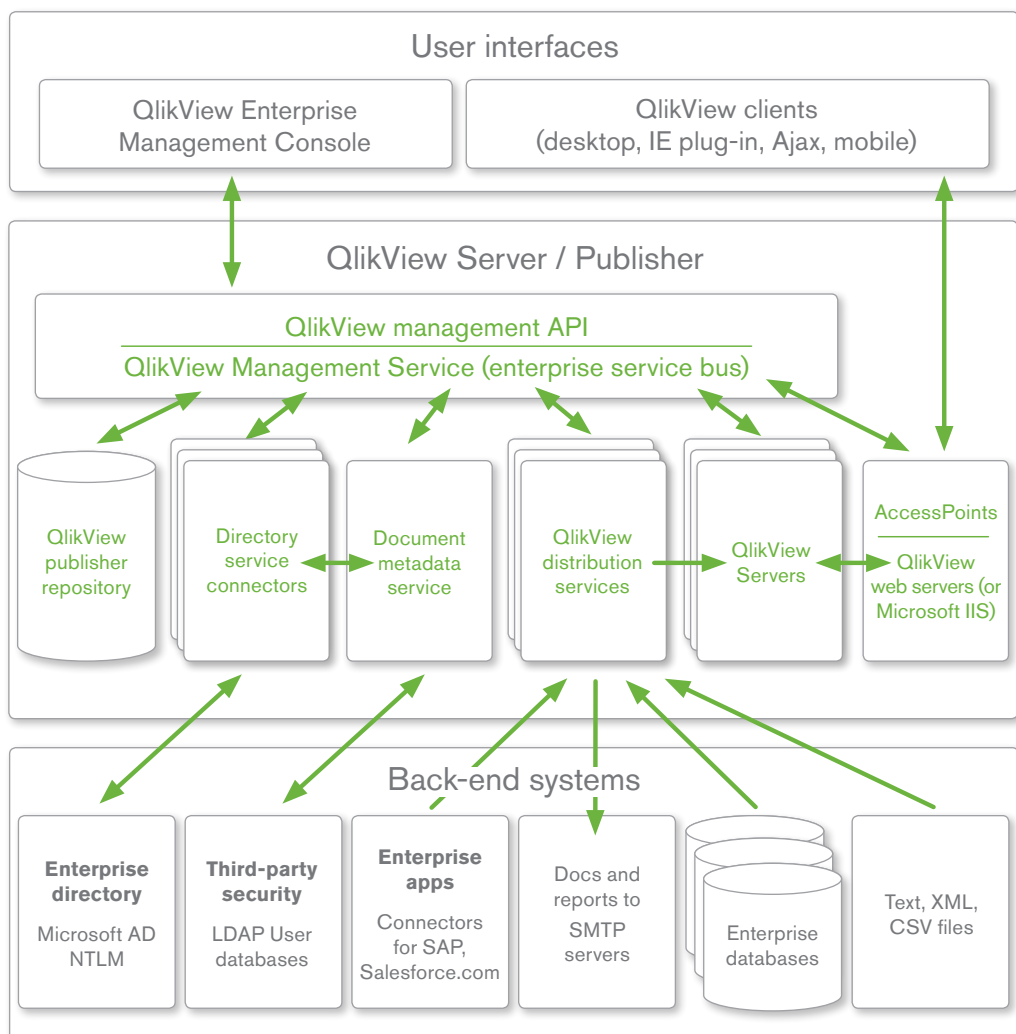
User interfaces

QlikView Enterprise Management Console

QlikView clients (desktop, IE plug-in, Ajax, mobile)

QlikView Server / Publisher

QlikView management API

QlikView Management Service (enterprise service bus)

QlikView publisher repository

Directory service connectors

Document metadata service

QlikView distribution services

QlikView Servers

AccessPoints

QlikView web servers (or Microsoft IIS)

Back-end systems

Enterprise directory

Microsoft AD NTLM

Third-party security

LDAP User databases

Enterprise apps

Connectors for SAP, Salesforce.com

Docs and reports to SMTP servers

Enterprise databases

Text, XML, CSV files